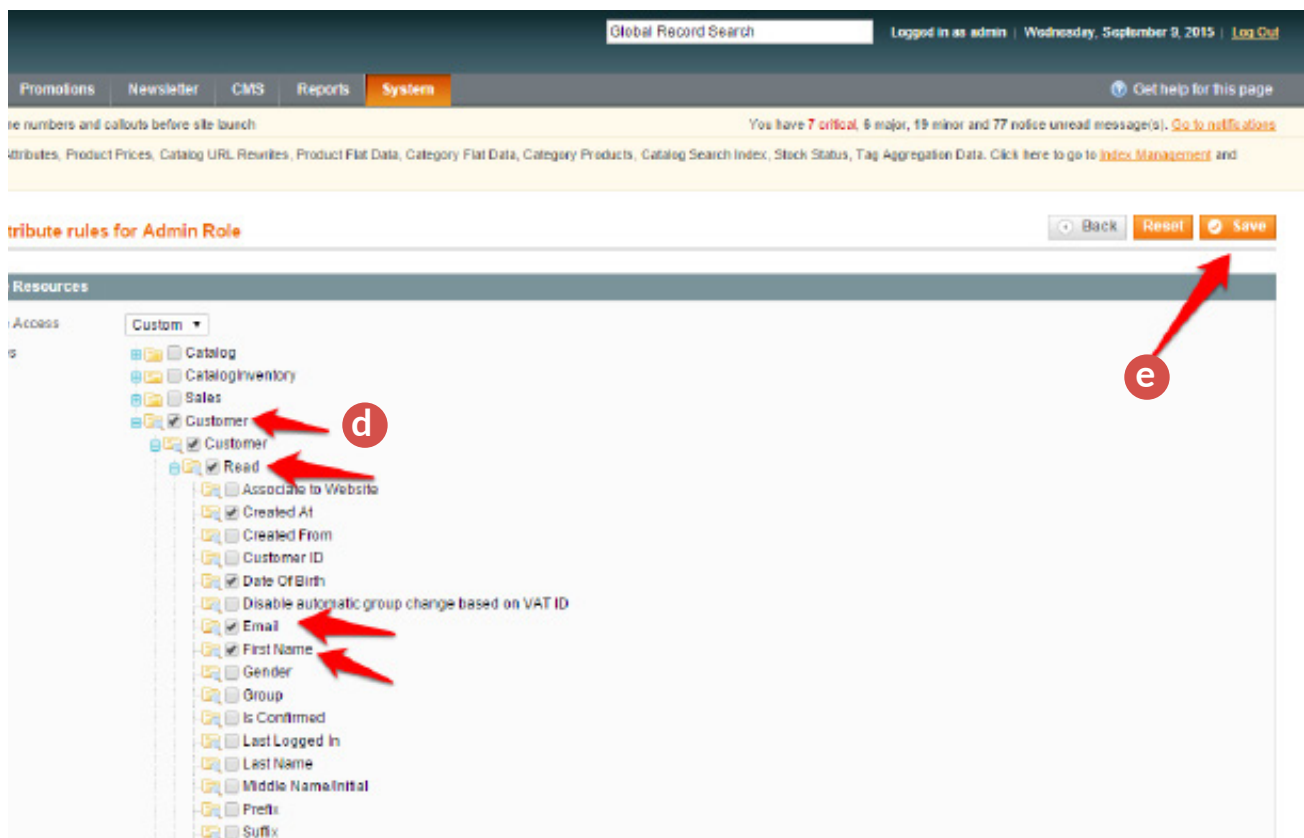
Global Record Search

Logged in as admin | Wednesday, September 9, 2015 | Log Out

Promotions Newsletter CMS Reports System

Get help for this page

ne numbers and callouts before site launch

You have 7 critical, 6 major, 19 minor and 77 notice unread message(s). Go to notifications

Attributes, Product Prices, Catalog URL Rewrites, Product Flat Data, Category Flat Data, Category Products, Catalog Search Index, Stock Status, Tag Aggregation Data. Click here to go to Index Management and

tribute rules for Admin Role

Back Reset Save

Resources

Access

Custom

s

Catalog
CatalogInventory
Sales
Customer
Customer
Read
Associate to Website
Created At
Created From
Customer ID
Date Of Birth
Disable automatic group change based on VAT ID
Email
First Name
Gender
Group
Is Confirmed
Last Logged In
Last Name
Middle Name/Initial
Prefix
Suffix

d

e